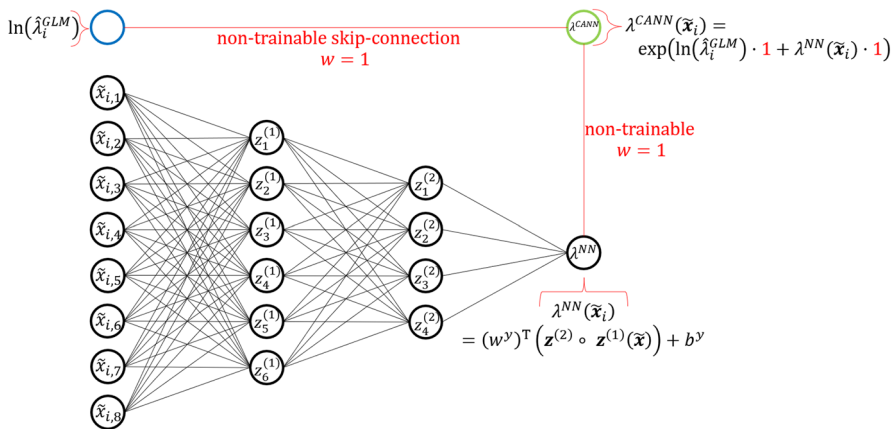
$\ln(\hat{\lambda}_i^{GLM})$

non-trainable skip-connection
$w = 1$

$\lambda^{CANN}$

$\lambda^{CANN}(\tilde{\boldsymbol{x}}_i) = \exp(\ln(\hat{\lambda}_i^{GLM}) \cdot 1 + \lambda^{NN}(\tilde{\boldsymbol{x}}_i) \cdot 1)$

non-trainable
$w = 1$

$\tilde{x}_{i,1}$
$\tilde{x}_{i,2}$
$\tilde{x}_{i,3}$
$\tilde{x}_{i,4}$
$\tilde{x}_{i,5}$
$\tilde{x}_{i,6}$
$\tilde{x}_{i,7}$
$\tilde{x}_{i,8}$

$z_1^{(1)}$
$z_2^{(1)}$
$z_3^{(1)}$
$z_4^{(1)}$
$z_5^{(1)}$
$z_6^{(1)}$

$z_1^{(2)}$
$z_2^{(2)}$
$z_3^{(2)}$
$z_4^{(2)}$

$\lambda^{NN}$

$\lambda^{NN}(\tilde{\boldsymbol{x}}_i)$
$= (w^y)^{\top}\left(\boldsymbol{z}^{(2)} \circ \boldsymbol{z}^{(1)}(\tilde{\boldsymbol{x}})\right) + b^y$